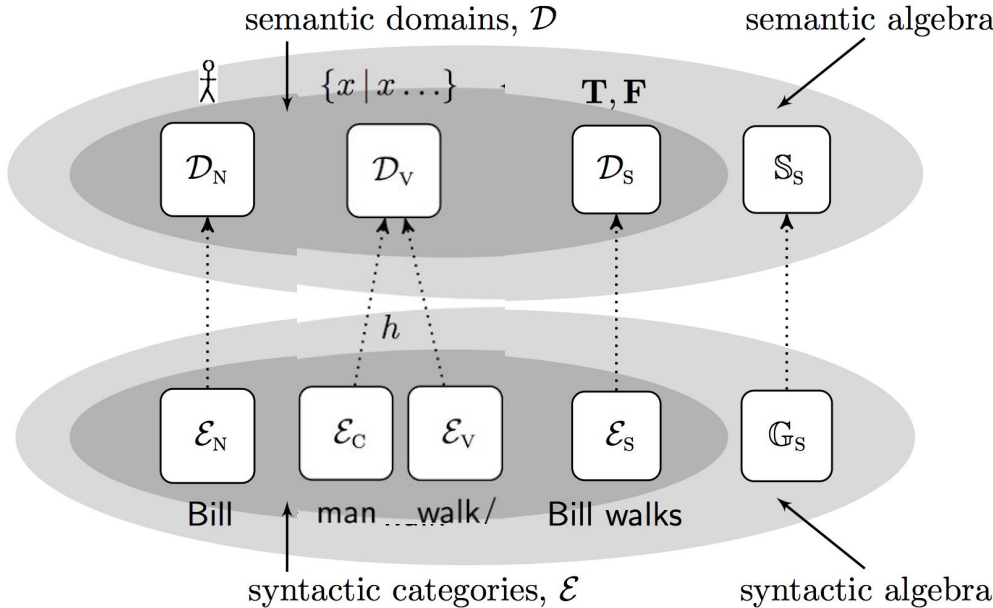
semantic domains, $\mathcal{D}$

semantic algebra

$\{x \mid x \ldots\}$

$\mathbf{T}, \mathbf{F}$

$\mathcal{D}_{\mathrm{N}}$

$\mathcal{D}_{\mathrm{V}}$

$\mathcal{D}_{\mathrm{S}}$

$\mathbb{S}_{\mathrm{S}}$

$h$

$\mathcal{E}_{\mathrm{N}}$

$\mathcal{E}_{\mathrm{C}}$

$\mathcal{E}_{\mathrm{V}}$

$\mathcal{E}_{\mathrm{S}}$

$\mathbb{G}_{\mathrm{S}}$

Bill

man

walk/

Bill walks

syntactic categories, $\mathcal{E}$

syntactic algebra